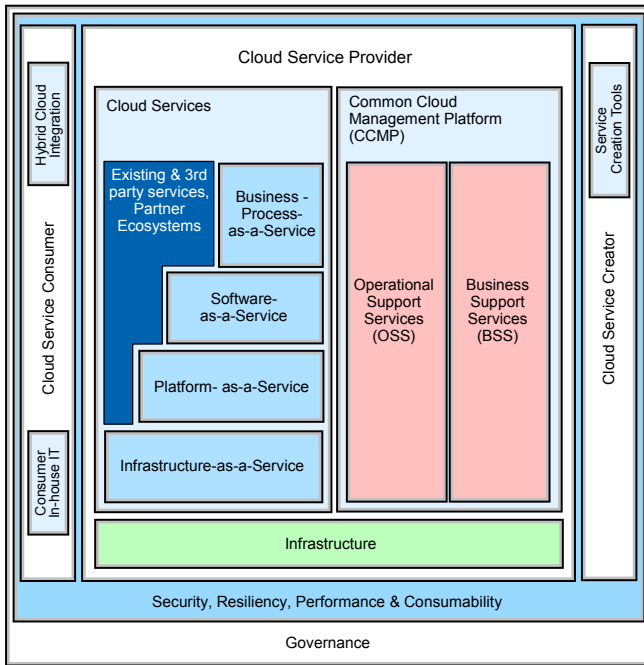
Hybrid Cloud Integration

Cloud Service Consumer

Consumer In-house IT

Cloud Service Provider

Cloud Services

Existing & 3rd party services, Partner Ecosystems

Business - Process- as-a-Service

Software- as-a-Service

Platform- as-a-Service

Infrastructure-as-a-Service

Common Cloud Management Platform (CCMP)

Operational Support Services (OSS)

Business Support Services (BSS)

Infrastructure

Service Creation Tools

Cloud Service Creator

Security, Resiliency, Performance & Consumability

Governance